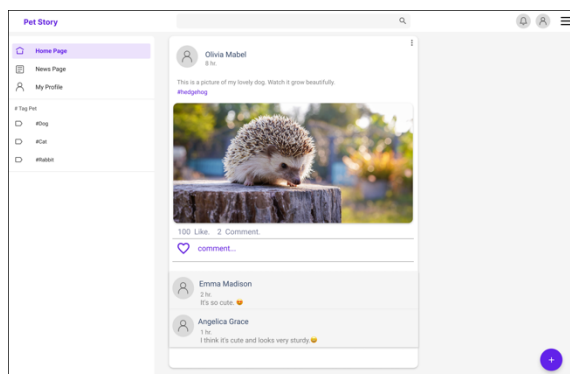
Pet Story

Home Page
News Page
My Profile

# Tag Pet
#Dog
#Cat
#Rabbit

Olivia Mabel
8 hr.

This is a picture of my lovely dog. Watch it grow beautifully.
#hedgehog

100 Like. 2 Comment.

comment...

Emma Madison
2 hr.
It's so cute. 😊

Angelica Grace
1 hr.
I think it's cute and looks very sturdy.😊

+